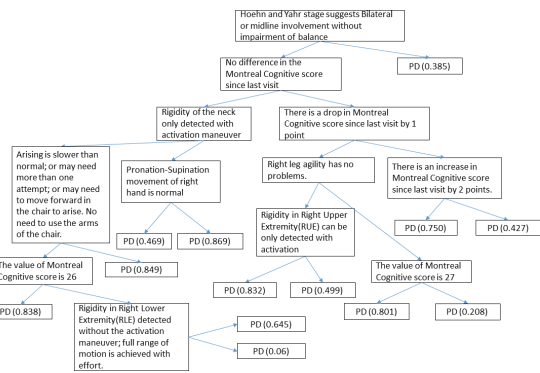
Hoehn and Yahr stage suggests Bilateral or midline involvement without impairment of balance

No difference in the Montreal Cognitive score since last visit

PD (0.385)

Rigidity of the neck only detected with activation maneuver

There is a drop in Montreal Cognitive score since last visit by 1 point

Arising is slower than normal; or may need more than one attempt; or may need to move forward in the chair to arise. No need to use the arms of the chair.

Pronation-Supination movement of right hand is normal

Right leg agility has no problems.

There is an increase in Montreal Cognitive score since last visit by 2 points.

PD (0.469)

PD (0.869)

Rigidity in Right Upper Extremity(RUE) can be only detected with activation

PD (0.750)

PD (0.427)

The value of Montreal Cognitive score is 26

PD (0.849)

PD (0.832)

PD (0.499)

The value of Montreal Cognitive score is 27

PD (0.838)

Rigidity in Right Lower Extremity(RLE) detected without the activation maneuver; full range of motion is achieved with effort.

PD (0.645)

PD (0.06)

PD (0.801)

PD (0.208)